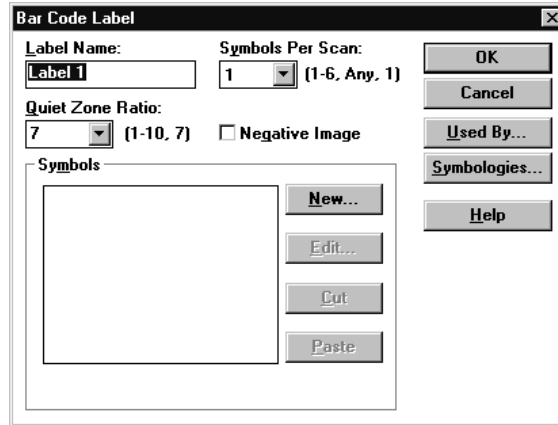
Bar Code Label

Label Name:
Label 1

Symbols Per Scan:
1 (1-6, Any, 1)

OK

Cancel

Quiet Zone Ratio:
7 (1-10, 7)

Negative Image

Used By...

Symbologies...

Symbols

New...

Edit...

Cut

Paste

Help